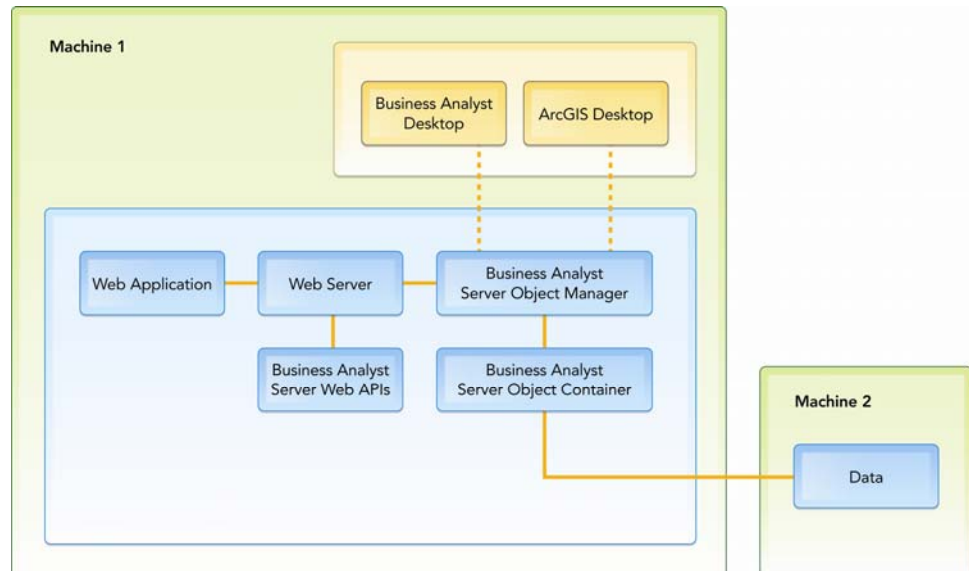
Machine 1

Business Analyst Desktop

ArcGIS Desktop

Web Application

Web Server

Business Analyst Server Object Manager

Business Analyst Server Web APIs

Business Analyst Server Object Container

Machine 2

Data